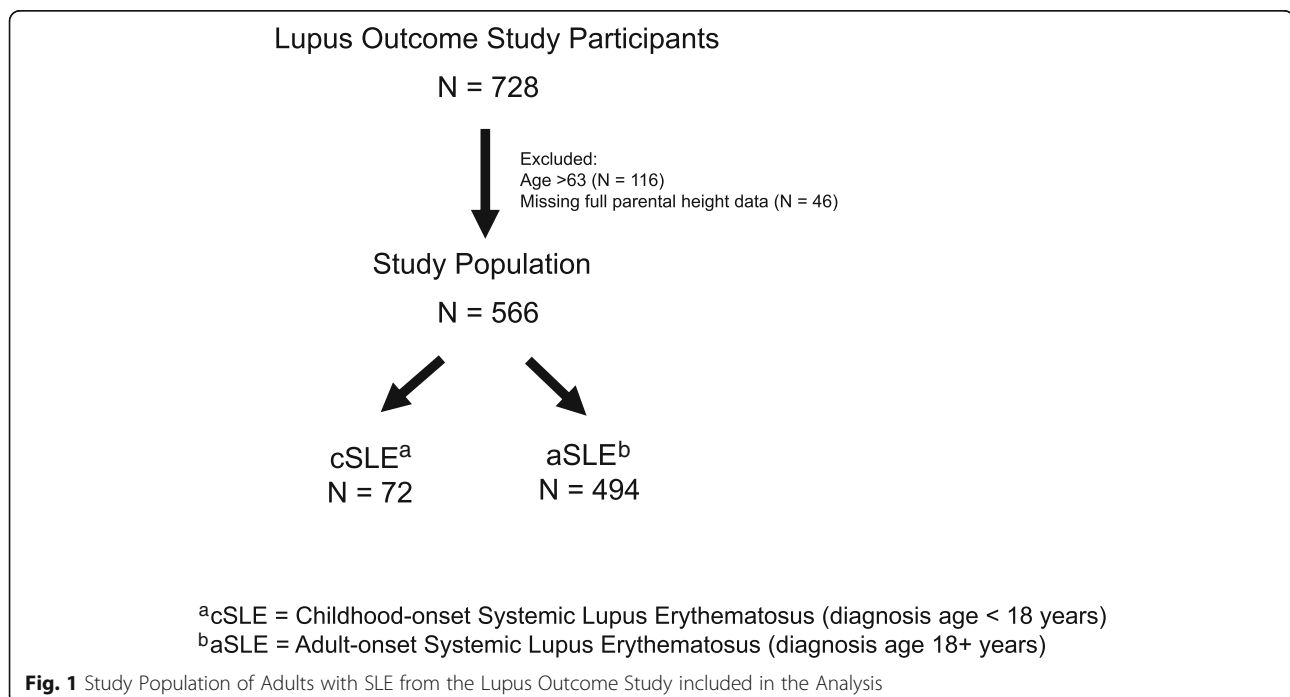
Lupus Outcome Study Participants

N = 728

Excluded:
Age >63 (N = 116)
Missing full parental height data (N = 46)

Study Population

N = 566

cSLE$^{a}$
N = 72

aSLE$^{b}$
N = 494

$^{a}$cSLE = Childhood-onset Systemic Lupus Erythematosus (diagnosis age < 18 years)
$^{b}$aSLE = Adult-onset Systemic Lupus Erythematosus (diagnosis age 18+ years)

Fig. 1 Study Population of Adults with SLE from the Lupus Outcome Study included in the Analysis